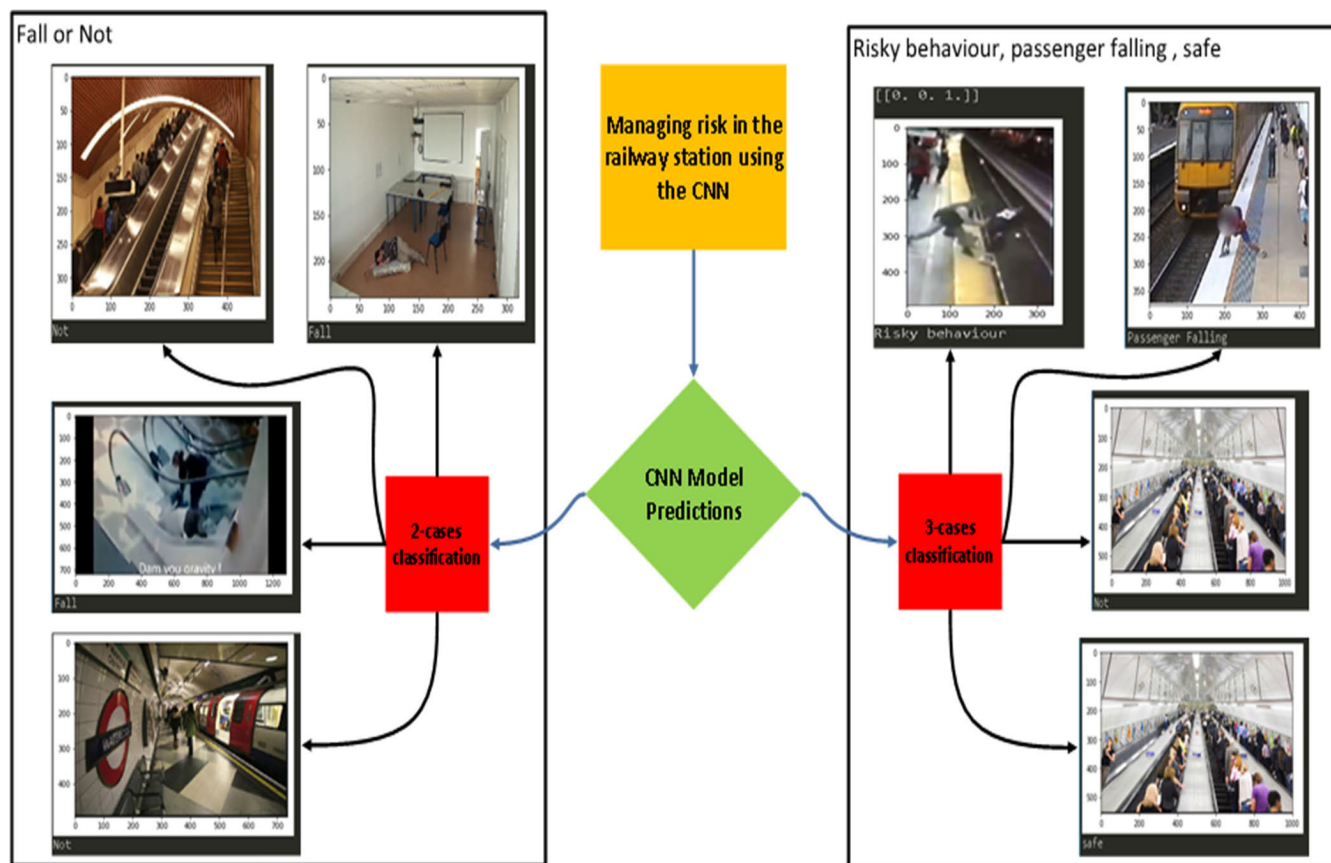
Fall or Not

0
50
100
150
200
250
300
0 100 200 300 400
Not

0
50
100
150
200
0 50 100 150 200 250 300
Fall

Managing risk in the railway station using the CNN

Risky behaviour, passenger falling , safe

[[0. 0. 1.]]
0
100
200
300
400
0 100 200 300
Risky behaviour

0
50
100
150
200
250
300
350
0 100 200 300 400
Passenger Falling

0
100
200
300
400
500
600
700
0 200 400 600 800 1000 1200
Dam you gravity !
Fall

2-cases classification

CNN Model Predictions

3-cases classification

0
100
200
300
400
500
0 200 400 600 800 1000
Not

0
100
200
300
400
0 100 200 300 400 500 600 700
Not

0
100
200
300
400
500
0 200 400 600 800 1000
safe